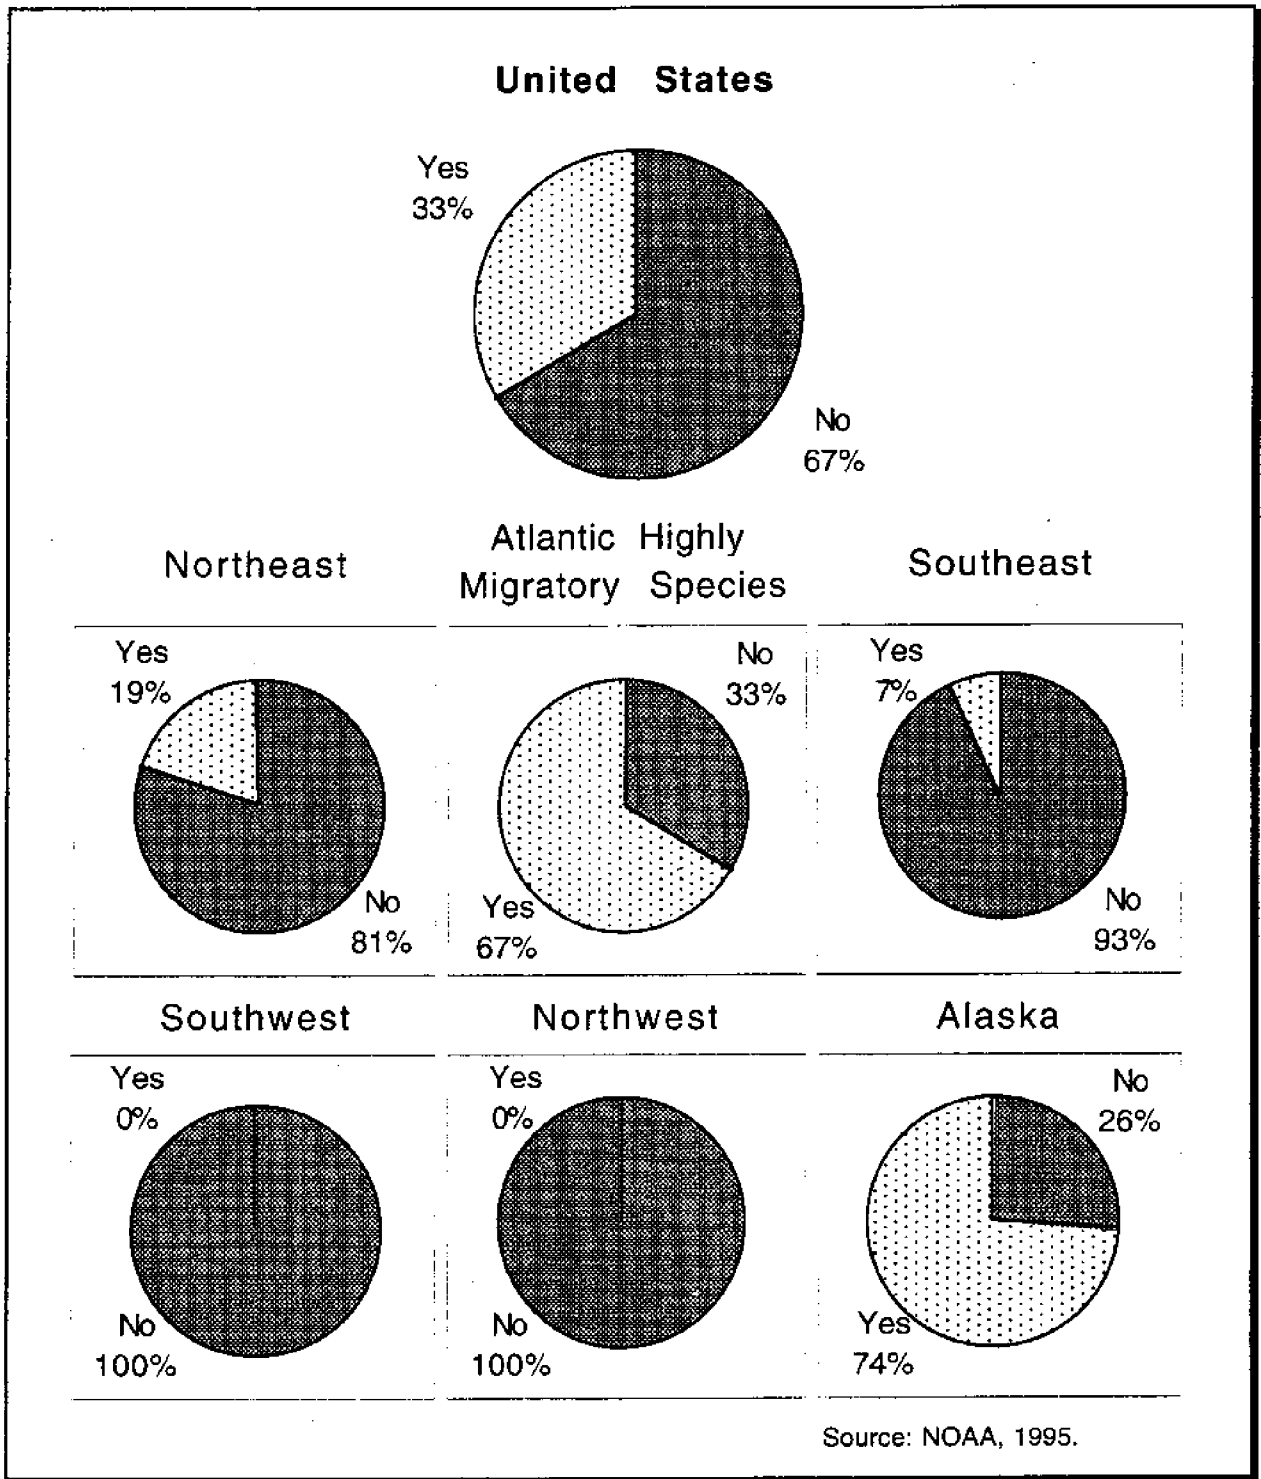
United States

Yes 33%

No 67%

Northeast

Yes 19%

No 81%

Atlantic Highly Migratory Species

No 33%

Yes 67%

Southeast

Yes 7%

No 93%

Southwest

Yes 0%

No 100%

Northwest

Yes 0%

No 100%

Alaska

No 26%

Yes 74%

Source: NOAA, 1995.